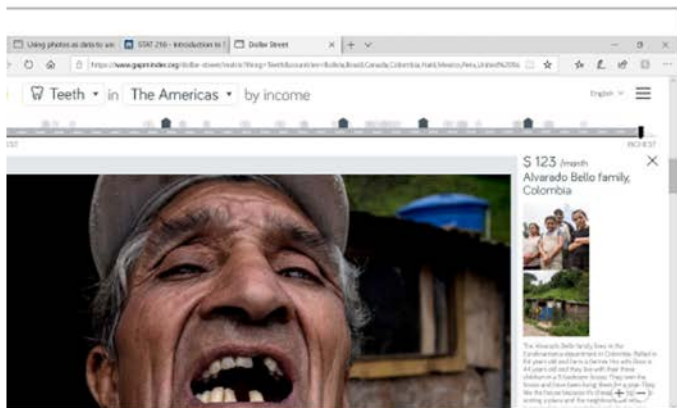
Using photos as data to un | STAT 216 - Introduction to | Dollar Street

https://www.gapminder.org/dollar-street/matrix?thing=Teeth&countries=Bolivia,Brazil,Canada,Colombia,Haiti,Mexico,Peru,United%20St

Teeth ▾ in The Americas ▾ by income

English

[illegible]EST

RICHEST

$ 123 /month

Alvarado Bello family, Colombia

The Alvarado Bello family lives in the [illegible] department in Colombia. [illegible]